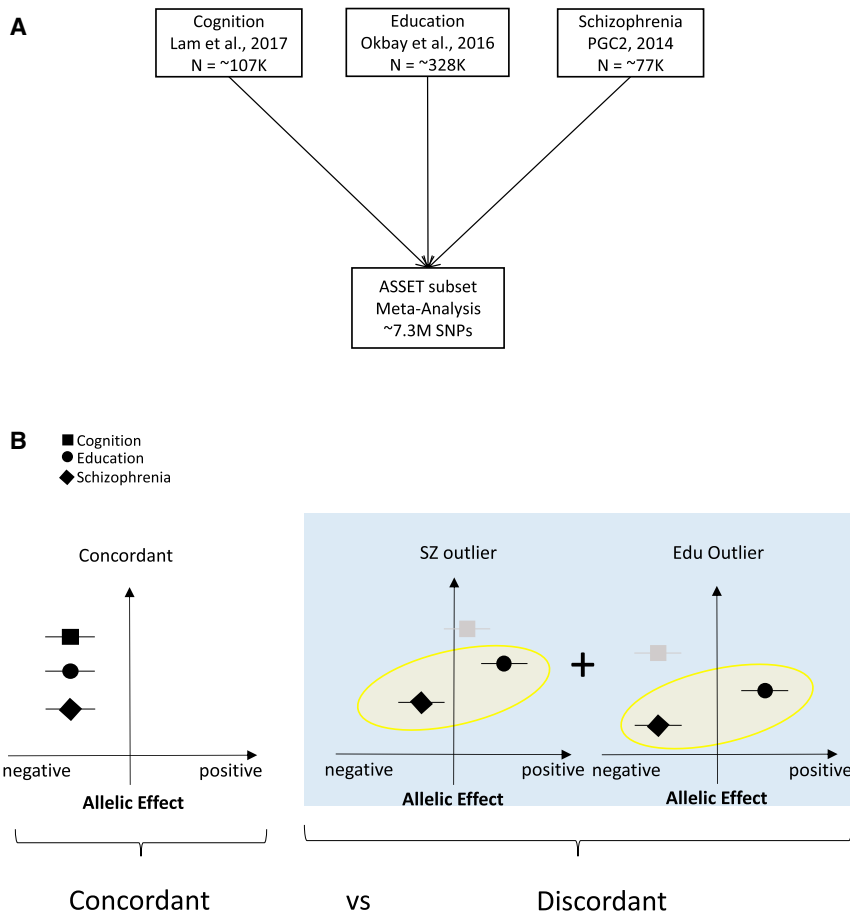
A

Cognition
Lam et al., 2017
N = ~107K

Education
Okbay et al., 2016
N = ~328K

Schizophrenia
PGC2, 2014
N = ~77K

ASSET subset
Meta-Analysis
~7.3M SNPs

B

Cognition
Education
Schizophrenia

Concordant

negative positive

Allelic Effect

SZ outlier

negative positive

Allelic Effect

+

Edu Outlier

negative positive

Allelic Effect

Concordant vs Discordant